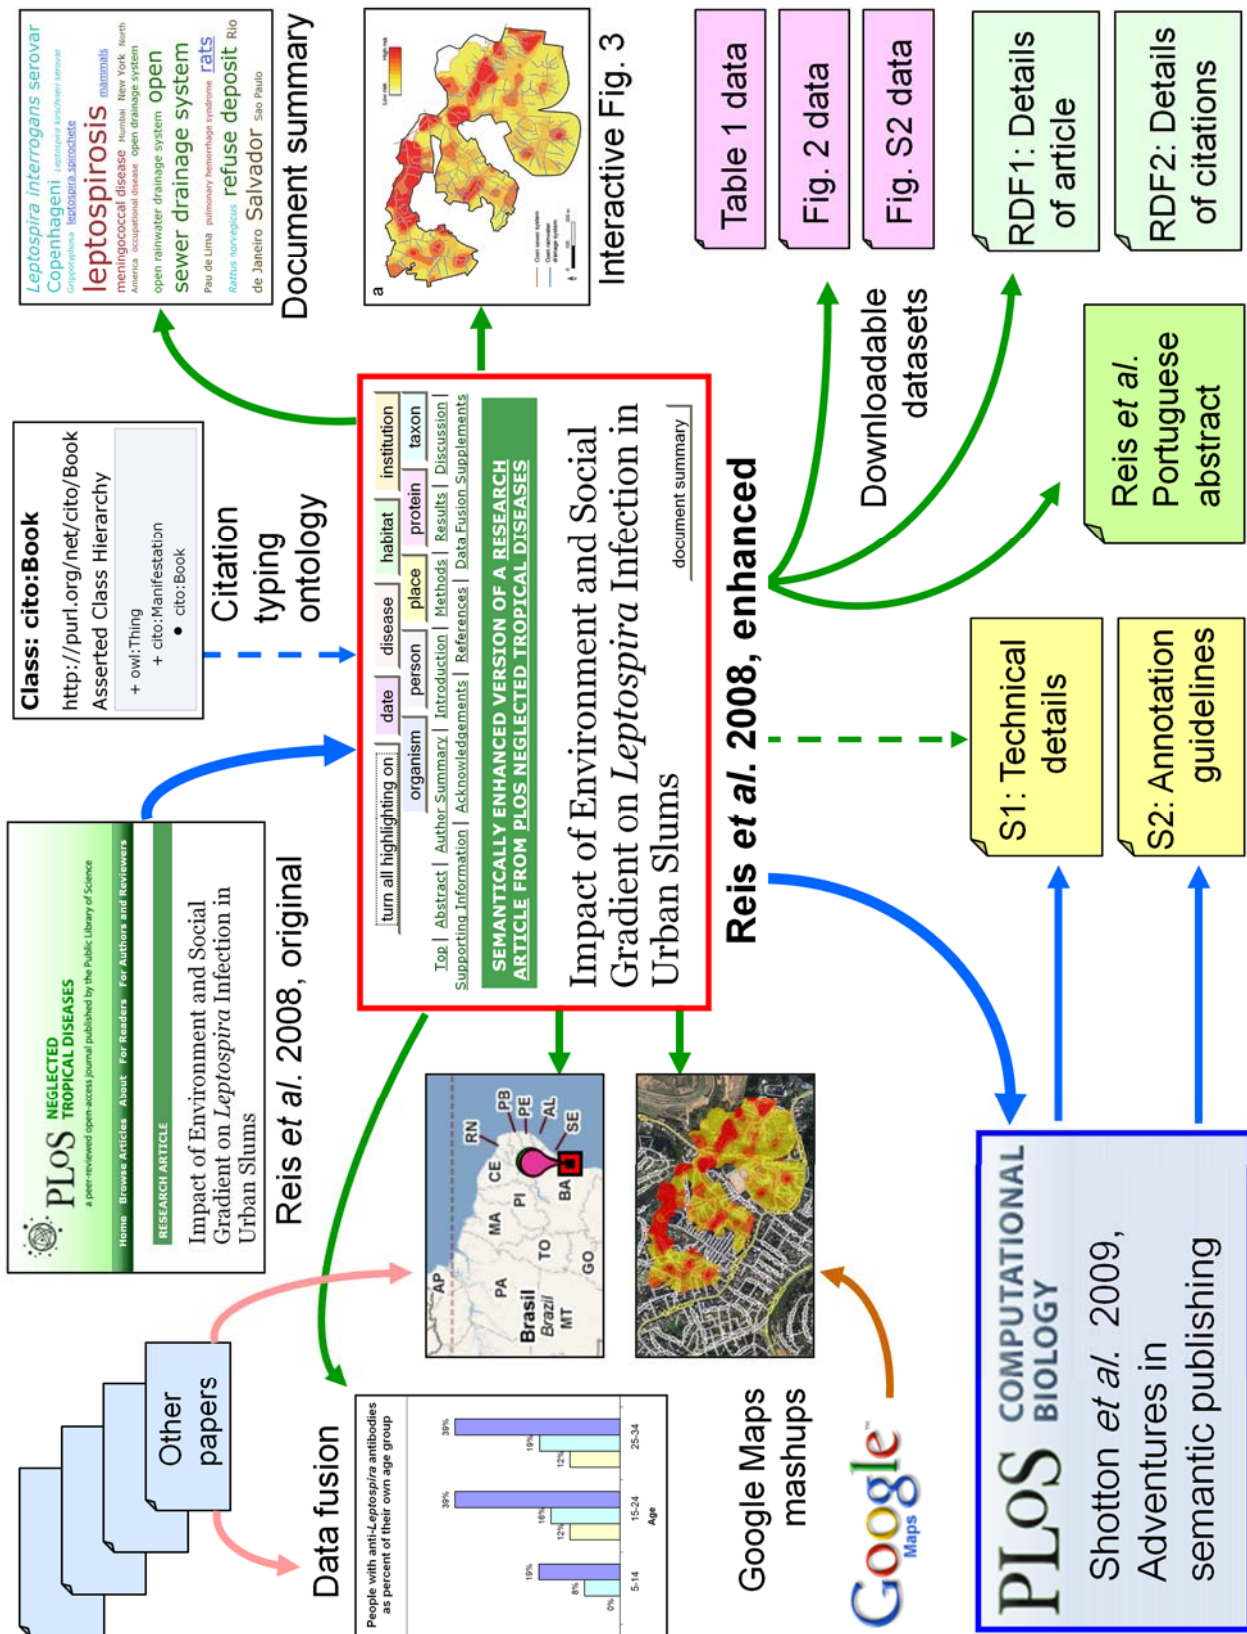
Leptospira interrogans serovar Copenhageni Leptospira kirschneri serovar Grippotyphosa leptospira spirochete mammals leptospirosis meningococcal disease Mumbai New York North America occupational disease open drainage system open rainwater drainage system open sewer drainage system rats Pau de Lima pulmonary hemorrhage syndrome refuse deposit Rio Rattus norvegicus Salvador Sao Paulo de Janeiro

Document summary

Interactive Fig. 3

Table 1 data

Fig. 2 data

Fig. S2 data

RDF1: Details of article

RDF2: Details of citations

Class: cito:Book
http://purl.org/net/cito/Book
Asserted Class Hierarchy
+ owl:Thing
+ cito:Manifestation
• cito:Book

Citation typing ontology

turn all highlighting on | date | disease | habitat | institution
organism | person | place | protein | taxon

Top | Abstract | Author Summary | Introduction | Methods | Results | Discussion | Supporting Information | Acknowledgements | References | Data Fusion Supplements

SEMANTICALLY ENHANCED VERSION OF A RESEARCH ARTICLE FROM PLOS NEGLECTED TROPICAL DISEASES

Impact of Environment and Social Gradient on Leptospira Infection in Urban Slums

document summary

Downloadable datasets

Reis et al. Portuguese abstract

Reis et al. 2008, enhanced

S1: Technical details

S2: Annotation guidelines

PLoS NEGLECTED TROPICAL DISEASES
a peer-reviewed open-access journal published by the Public Library of Science
Home Browse Articles About For Readers For Authors and Reviewers
RESEARCH ARTICLE
Impact of Environment and Social Gradient on Leptospira Infection in Urban Slums

Reis et al. 2008, original

AP PA MA CE RN PB PE AL SE PI TO BA GO MT Brasil Brazil

Other papers

Data fusion

People with anti-Leptospira antibodies as percent of their own age group
0% 8% 19% 12% 16% 39% 12% 19% 39%
5-14 15-24 25-34
Age

Google Maps mashups

Google Maps

PLoS COMPUTATIONAL BIOLOGY

Shotton et al. 2009, Adventures in semantic publishing